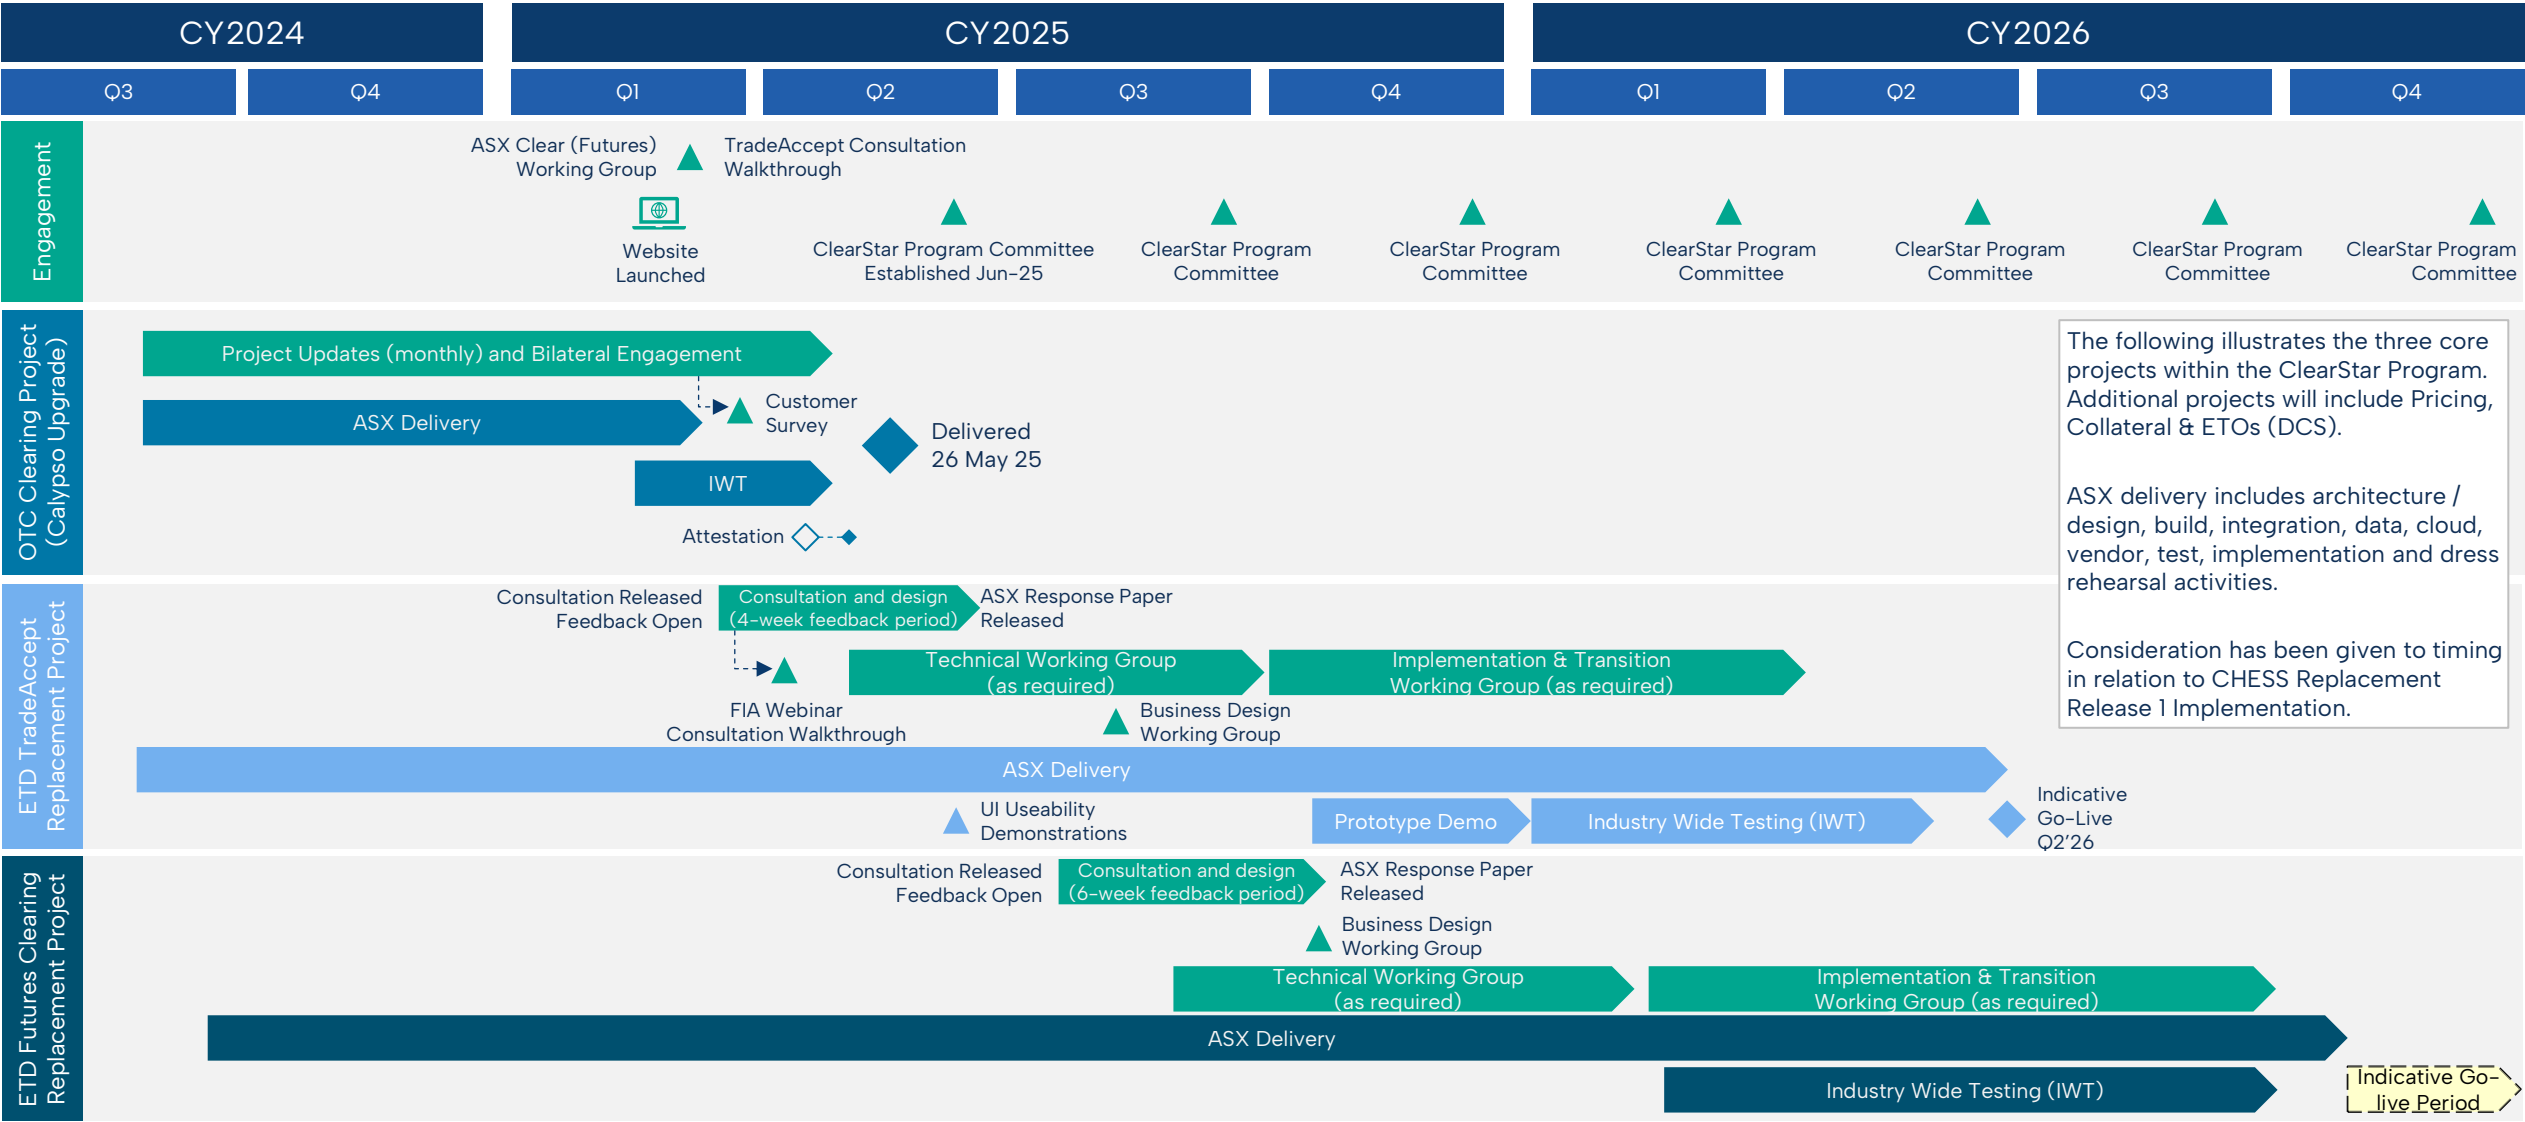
CY2024

CY2025

CY2026

Q3 Q4 Q1 Q2 Q3 Q4 Q1 Q2 Q3 Q4

Engagement

ASX Clear (Futures) Working Group

TradeAccept Consultation Walkthrough

Website Launched

ClearStar Program Committee Established Jun-25

ClearStar Program Committee

ClearStar Program Committee

ClearStar Program Committee

ClearStar Program Committee

ClearStar Program Committee

ClearStar Program Committee

OTC Clearing Project (Calypso Upgrade)

Project Updates (monthly) and Bilateral Engagement

ASX Delivery

Customer Survey

Delivered 26 May 25

IWT

Attestation

The following illustrates the three core projects within the ClearStar Program. Additional projects will include Pricing, Collateral & ETOs (DCS).

ASX delivery includes architecture / design, build, integration, data, cloud, vendor, test, implementation and dress rehearsal activities.

Consideration has been given to timing in relation to CHESS Replacement Release 1 Implementation.

ETD TradeAccept Replacement Project

Consultation Released Feedback Open

Consultation and design (4-week feedback period)

ASX Response Paper Released

FIA Webinar Consultation Walkthrough

Technical Working Group (as required)

Implementation & Transition Working Group (as required)

Business Design Working Group

ASX Delivery

UI Useability Demonstrations

Prototype Demo

Industry Wide Testing (IWT)

Indicative Go-Live Q2'26

ETD Futures Clearing Replacement Project

Consultation Released Feedback Open

Consultation and design (6-week feedback period)

ASX Response Paper Released

Business Design Working Group

Technical Working Group (as required)

Implementation & Transition Working Group (as required)

ASX Delivery

Industry Wide Testing (IWT)

Indicative Go-live Period